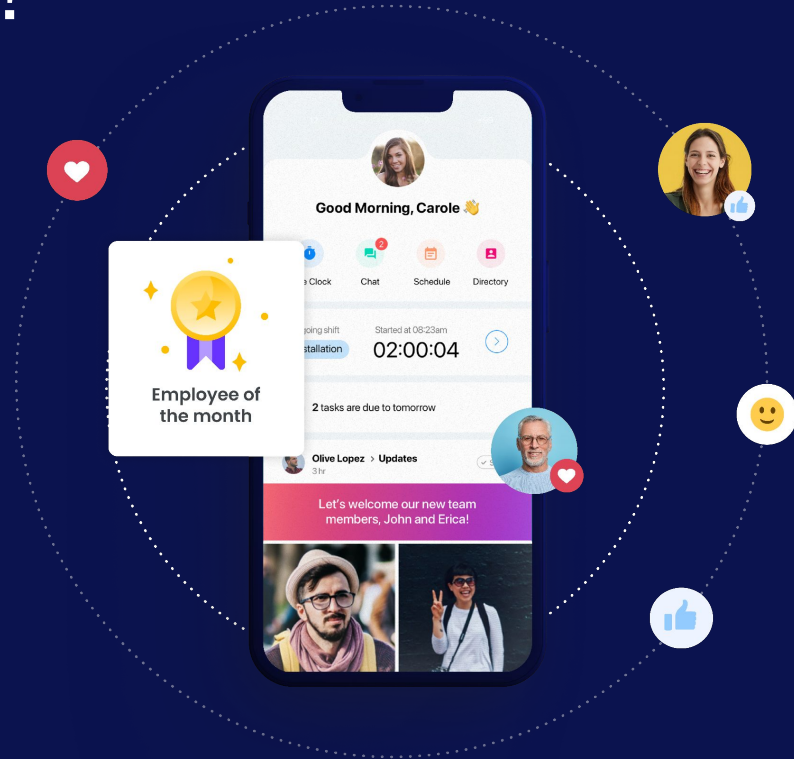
Good Morning, Carole 👋

e Clock

2

Chat

Schedule

Directory

Employee of the month

going shift

stallation

Started at 08:23am

02:00:04

2 tasks are due to tomorrow

Olive Lopez > Updates

3 hr

Let's welcome our new team members, John and Erica!